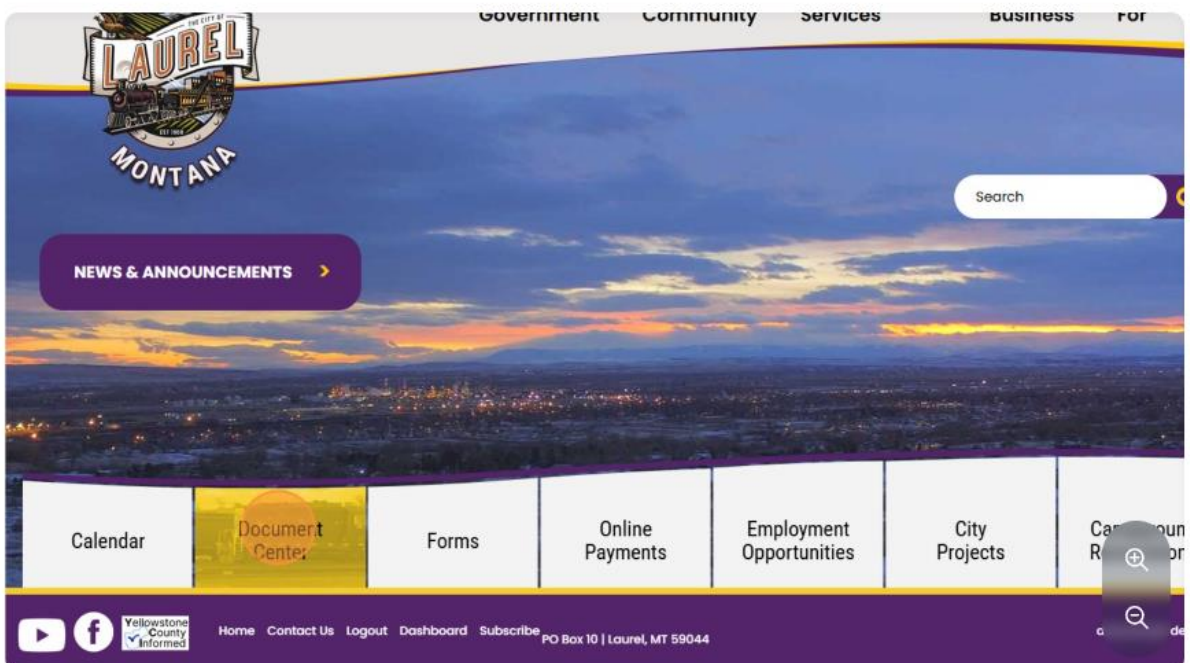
Government Community Services Business For

THE CITY OF LAUREL EST 1908 MONTANA

Search

NEWS & ANNOUNCEMENTS >

Calendar

Document Center

Forms

Online Payments

Employment Opportunities

City Projects

Ca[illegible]oun R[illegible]on

Yellowstone County Informed

Home Contact Us Logout Dashboard Subscribe PO Box 10 | Laurel, MT 59044